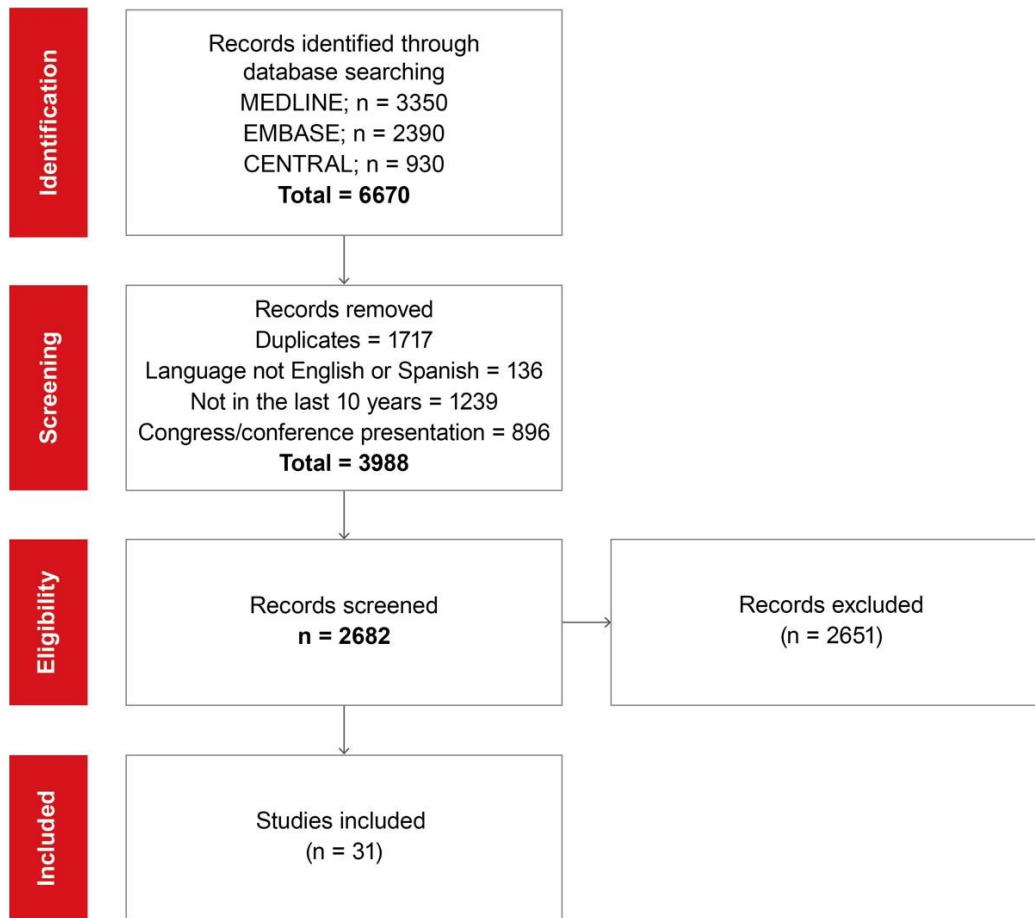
Identification

Records identified through database searching
MEDLINE; n = 3350
EMBASE; n = 2390
CENTRAL; n = 930
**Total = 6670**

Screening

Records removed
Duplicates = 1717
Language not English or Spanish = 136
Not in the last 10 years = 1239
Congress/conference presentation = 896
**Total = 3988**

Eligibility

Records screened
**n = 2682**

Records excluded
(n = 2651)

Included

Studies included
(n = 31)